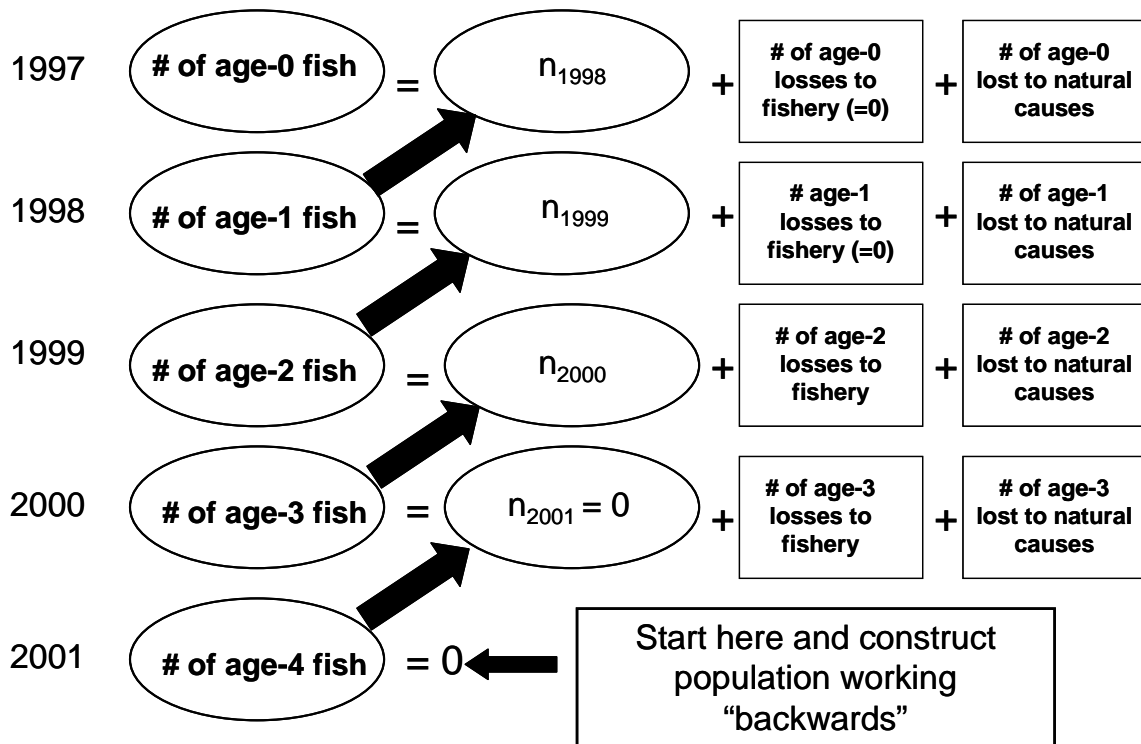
1997 # of age-0 fish = $n_{1998}$ + # of age-0 losses to fishery (=0) + # of age-0 lost to natural causes

1998 # of age-1 fish = $n_{1999}$ + # age-1 losses to fishery (=0) + # of age-1 lost to natural causes

1999 # of age-2 fish = $n_{2000}$ + # of age-2 losses to fishery + # of age-2 lost to natural causes

2000 # of age-3 fish = $n_{2001} = 0$ + # of age-3 losses to fishery + # of age-3 lost to natural causes

2001 # of age-4 fish = 0

Start here and construct population working “backwards”